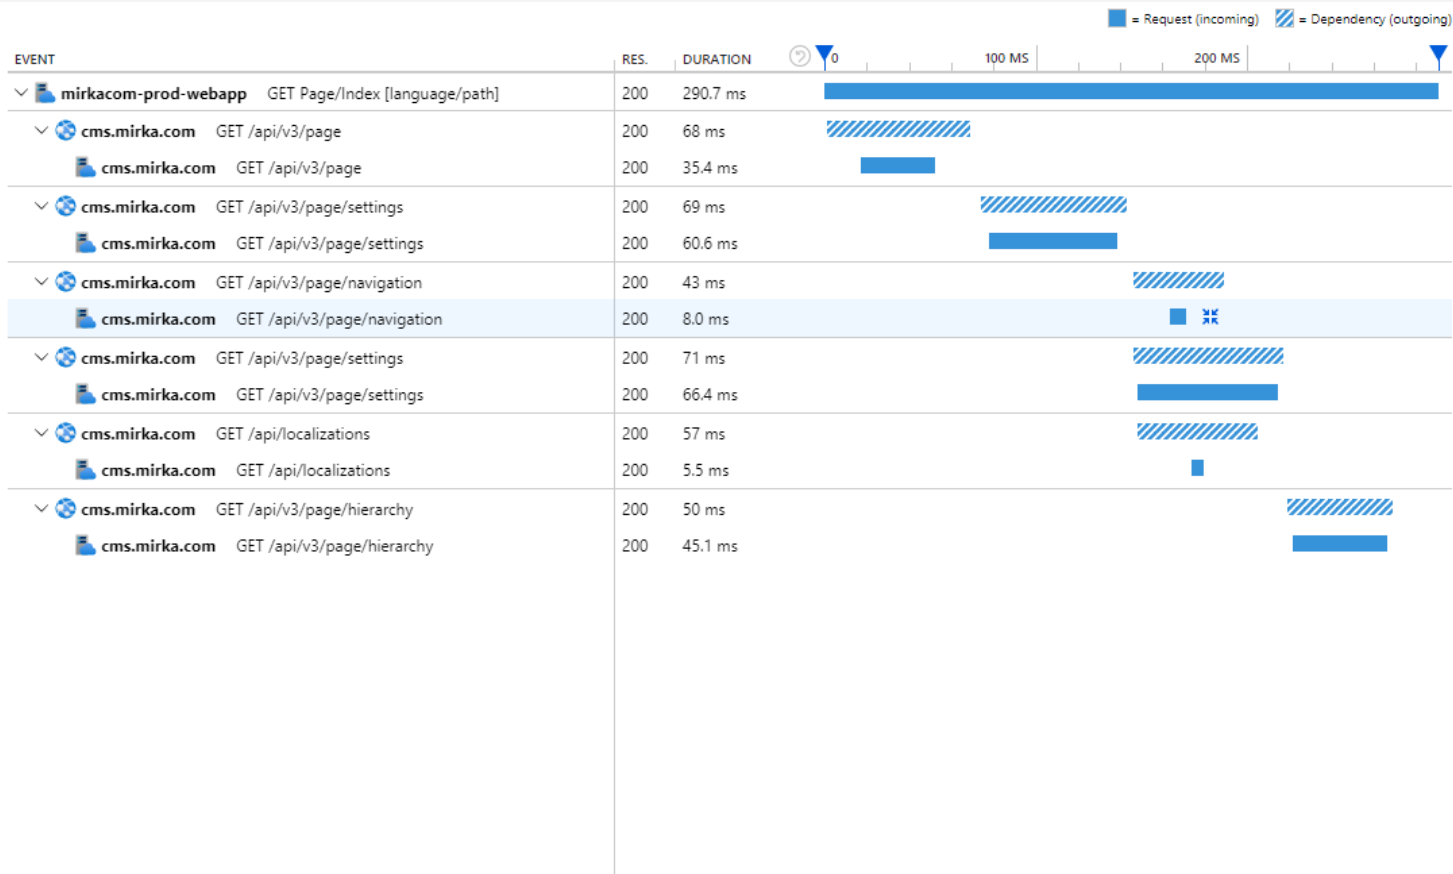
= Request (incoming) = Dependency (outgoing)

| EVENT | RES. | DURATION | 0 100 MS 200 MS |
|---|---|---|---|
| mirkacom-prod-webapp GET Page/Index [language/path] | 200 | 290.7 ms | |
| cms.mirka.com GET /api/v3/page | 200 | 68 ms | |
| cms.mirka.com GET /api/v3/page | 200 | 35.4 ms | |
| cms.mirka.com GET /api/v3/page/settings | 200 | 69 ms | |
| cms.mirka.com GET /api/v3/page/settings | 200 | 60.6 ms | |
| cms.mirka.com GET /api/v3/page/navigation | 200 | 43 ms | |
| cms.mirka.com GET /api/v3/page/navigation | 200 | 8.0 ms | |
| cms.mirka.com GET /api/v3/page/settings | 200 | 71 ms | |
| cms.mirka.com GET /api/v3/page/settings | 200 | 66.4 ms | |
| cms.mirka.com GET /api/localizations | 200 | 57 ms | |
| cms.mirka.com GET /api/localizations | 200 | 5.5 ms | |
| cms.mirka.com GET /api/v3/page/hierarchy | 200 | 50 ms | |
| cms.mirka.com GET /api/v3/page/hierarchy | 200 | 45.1 ms | |